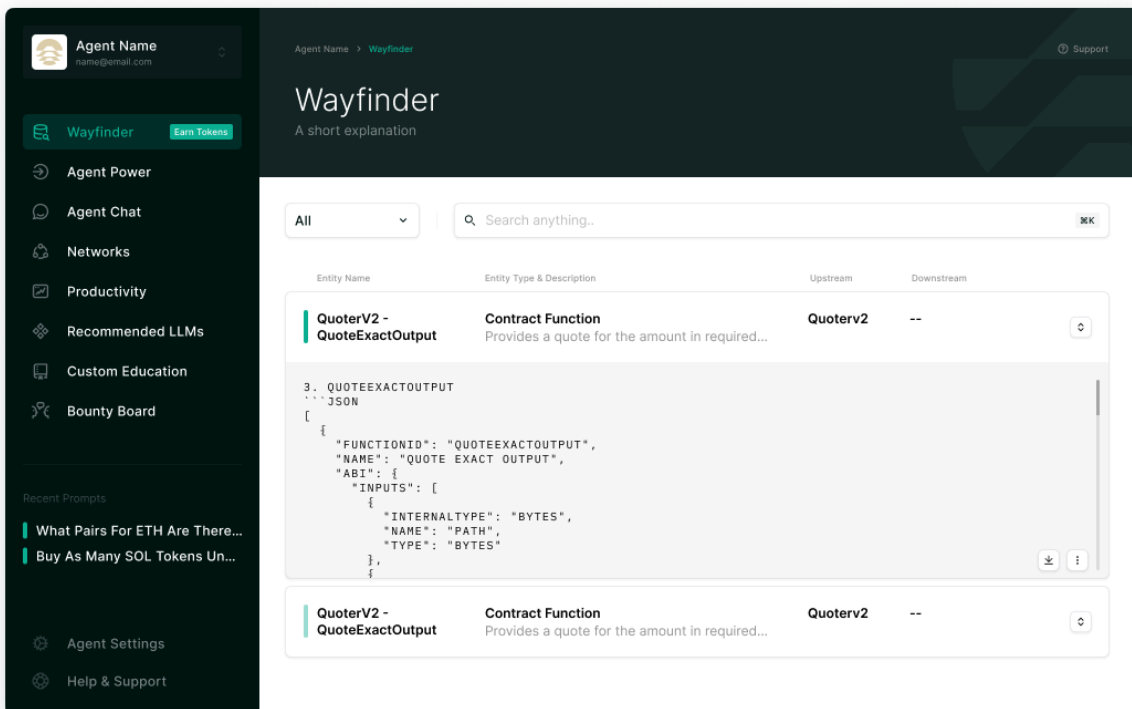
Agent Name
name@email.com

Wayfinder Earn Tokens
Agent Power
Agent Chat
Networks
Productivity
Recommended LLMs
Custom Education
Bounty Board

Recent Prompts
What Pairs For ETH Are There...
Buy As Many SOL Tokens Un...

Agent Settings
Help & Support

Agent Name > Wayfinder

Support

Wayfinder
A short explanation

All

Search anything..

⌘K

| Entity Name | Entity Type & Description | Upstream | Downstream |
|---|---|---|---|
| QuoterV2 - QuoteExactOutput | Contract Function Provides a quote for the amount in required... | Quoterv2 | -- |

3. QUOTEEXACTOUTPUT
```JSON
[
{
"FUNCTIONID": "QUOTEEXACTOUTPUT",
"NAME": "QUOTE EXACT OUTPUT",
"ABI": {
"INPUTS": [
{
"INTERNALTYPE": "BYTES",
"NAME": "PATH",
"TYPE": "BYTES"
},
{

| Entity Name | Entity Type & Description | Upstream | Downstream |
|---|---|---|---|
| QuoterV2 - QuoteExactOutput | Contract Function Provides a quote for the amount in required... | Quoterv2 | -- |